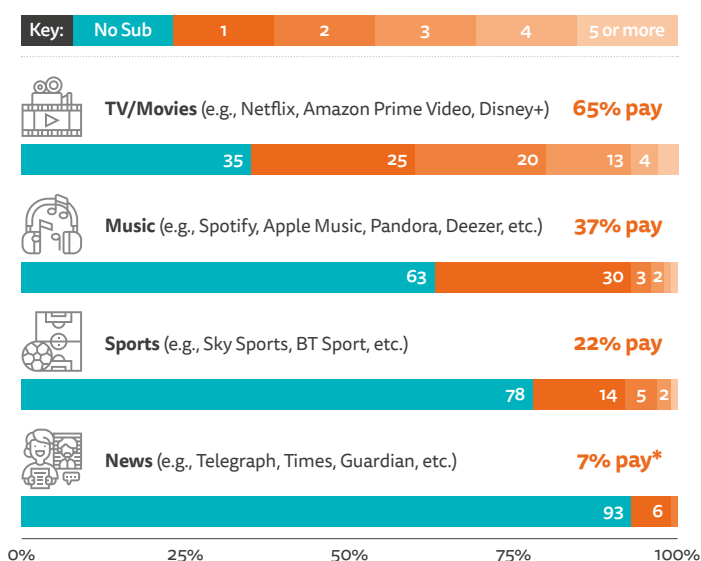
Key: No Sub 1 2 3 4 5 or more

TV/Movies (e.g., Netflix, Amazon Prime Video, Disney+) 65% pay

35 25 20 13 4

Music (e.g., Spotify, Apple Music, Pandora, Deezer, etc.) 37% pay

63 30 3 2

Sports (e.g., Sky Sports, BT Sport, etc.) 22% pay

78 14 5 2

News (e.g., Telegraph, Times, Guardian, etc.) 7% pay*

93 6

0% 25% 50% 75% 100%